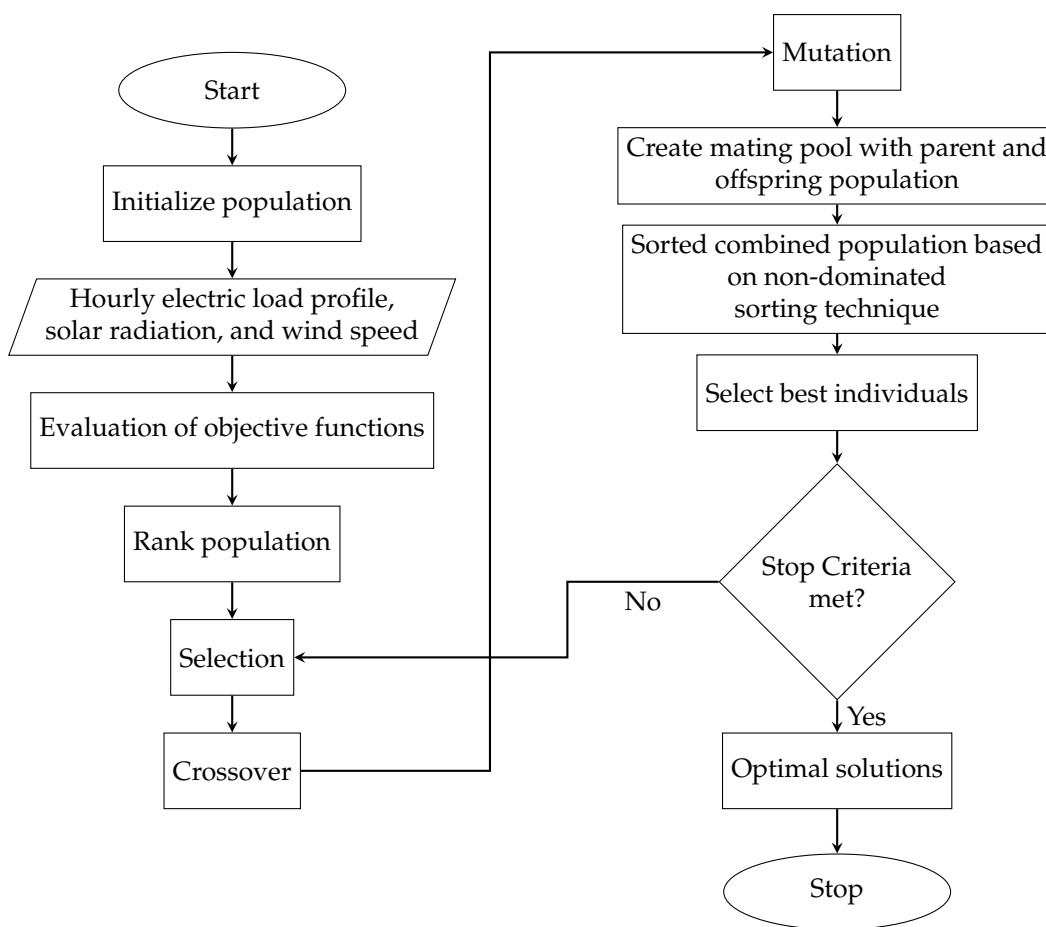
Start

Initialize population

Hourly electric load profile, solar radiation, and wind speed

Evaluation of objective functions

Rank population

Selection

Crossover

Mutation

Create mating pool with parent and offspring population

Sorted combined population based on non-dominated sorting technique

Select best individuals

Stop Criteria met?

No

Yes

Optimal solutions

Stop